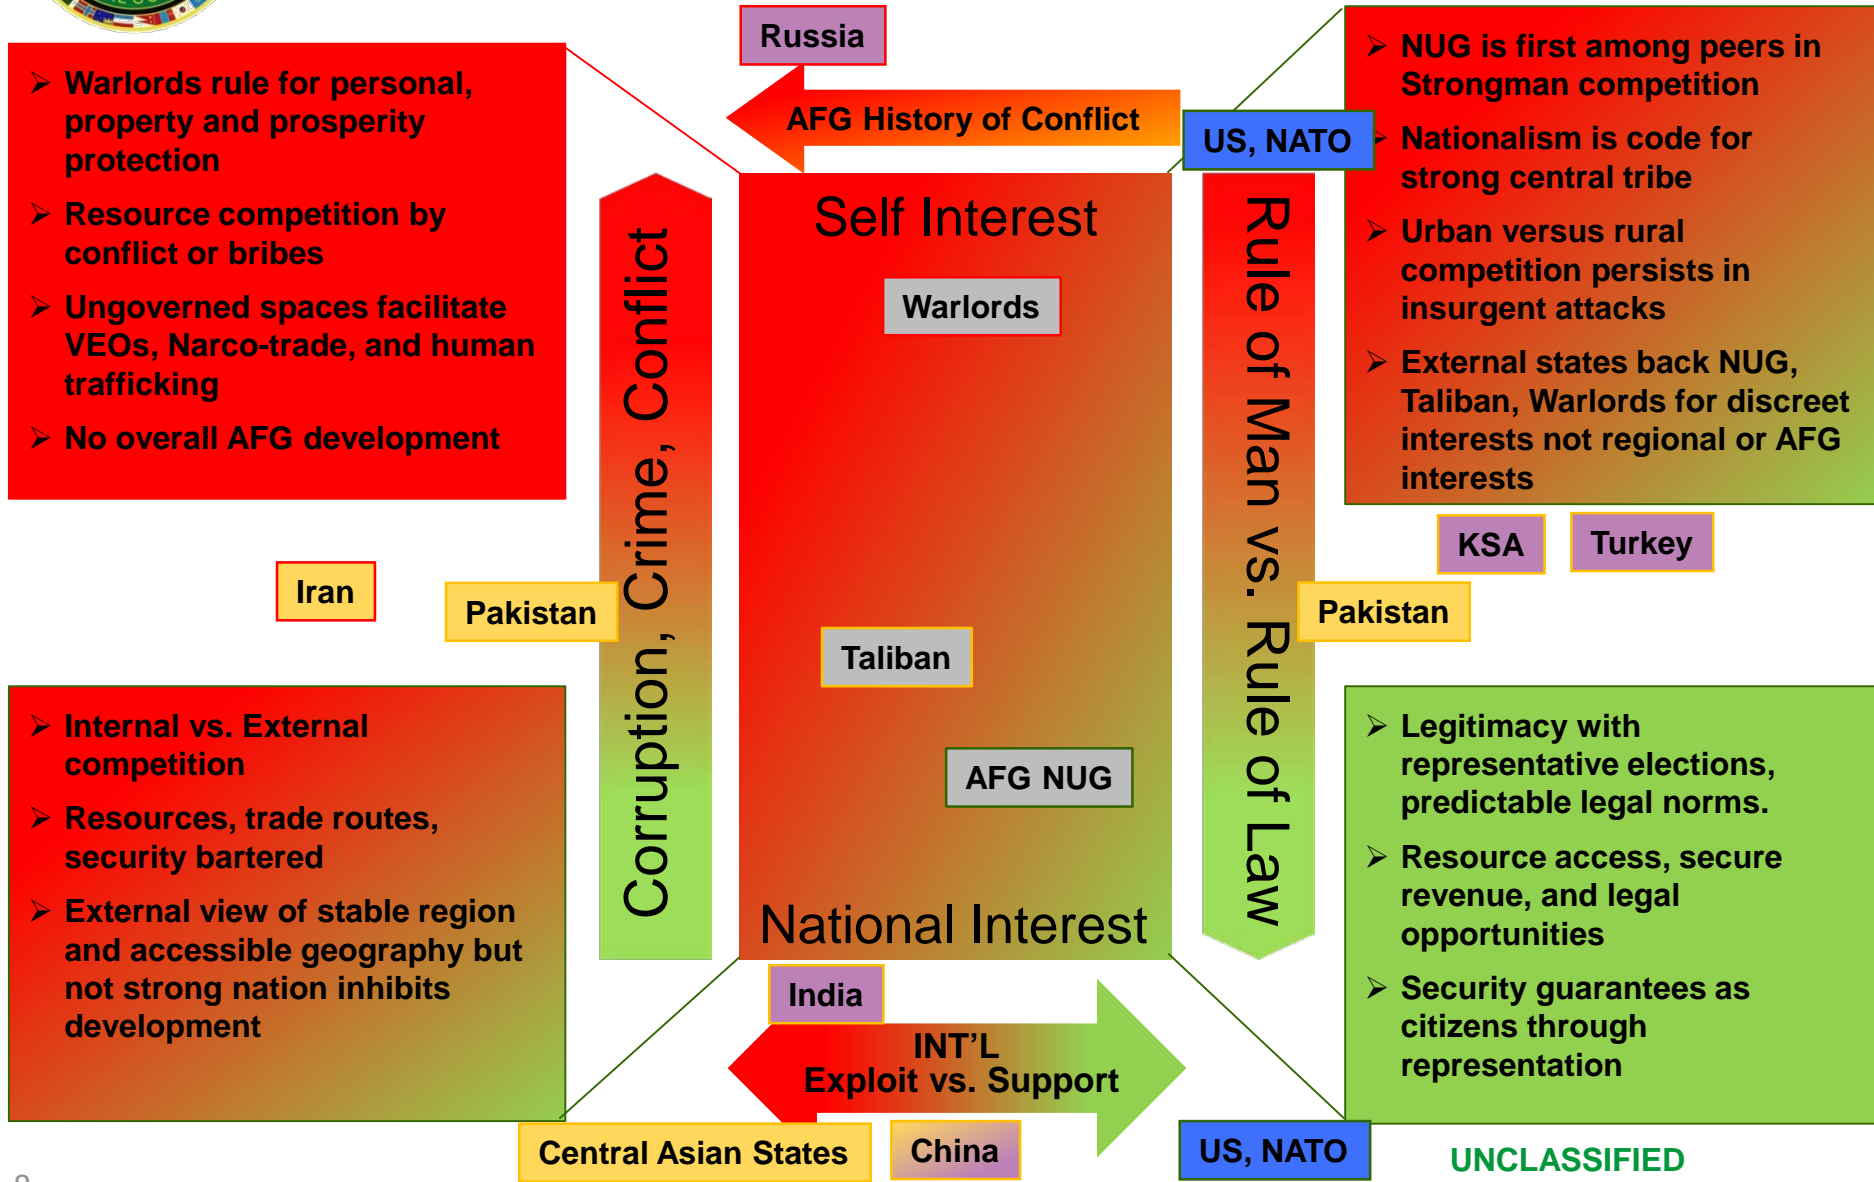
Russia

AFG History of Conflict

US, NATO

➢ Warlords rule for personal, property and prosperity protection

➢ Resource competition by conflict or bribes

➢ Ungoverned spaces facilitate VEOs, Narco-trade, and human trafficking

➢ No overall AFG development

Corruption, Crime, Conflict

Self Interest

Warlords

Taliban

AFG NUG

National Interest

Rule of Man vs. Rule of Law

➢ NUG is first among peers in Strongman competition

➢ Nationalism is code for strong central tribe

➢ Urban versus rural competition persists in insurgent attacks

➢ External states back NUG, Taliban, Warlords for discreet interests not regional or AFG interests

KSA

Turkey

Iran

Pakistan

Pakistan

➢ Internal vs. External competition

➢ Resources, trade routes, security bartered

➢ External view of stable region and accessible geography but not strong nation inhibits development

➢ Legitimacy with representative elections, predictable legal norms.

➢ Resource access, secure revenue, and legal opportunities

➢ Security guarantees as citizens through representation

India

INT'L
Exploit vs. Support

Central Asian States

China

US, NATO

UNCLASSIFIED